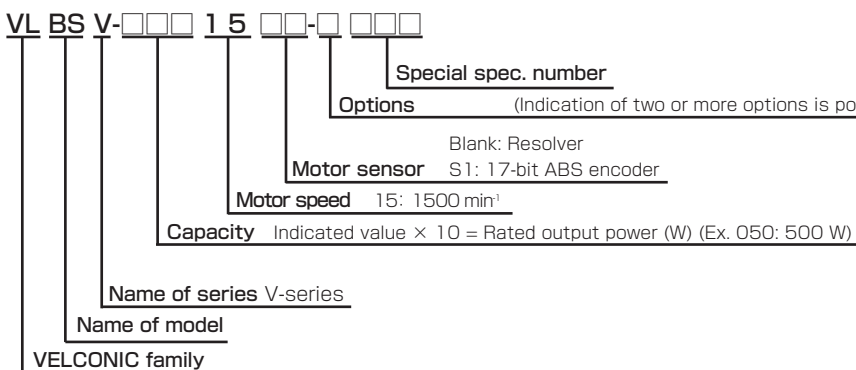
VL BS V-□□□ 1 5 □□-□ □□□

Special spec. number

Options (Indication of two or more options is po

Blank: Resolver

Motor sensor S1: 17-bit ABS encoder

Motor speed 15: 1500 min$^{-1}$

Capacity Indicated value × 10 = Rated output power (W) (Ex. 050: 500 W)

Name of series V-series

Name of model

VELCONIC family